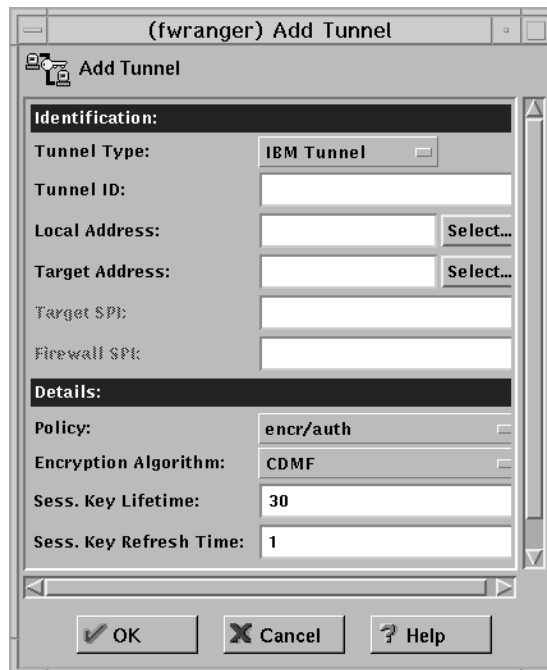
(fwranger) Add Tunnel

Add Tunnel

Identification:

Tunnel Type: IBM Tunnel

Tunnel ID:

Local Address: Select...

Target Address: Select...

Target SPI:

Firewall SPI:

Details:

Policy: encr/auth

Encryption Algorithm: CDMF

Sess. Key Lifetime: 30

Sess. Key Refresh Time: 1

OK Cancel Help